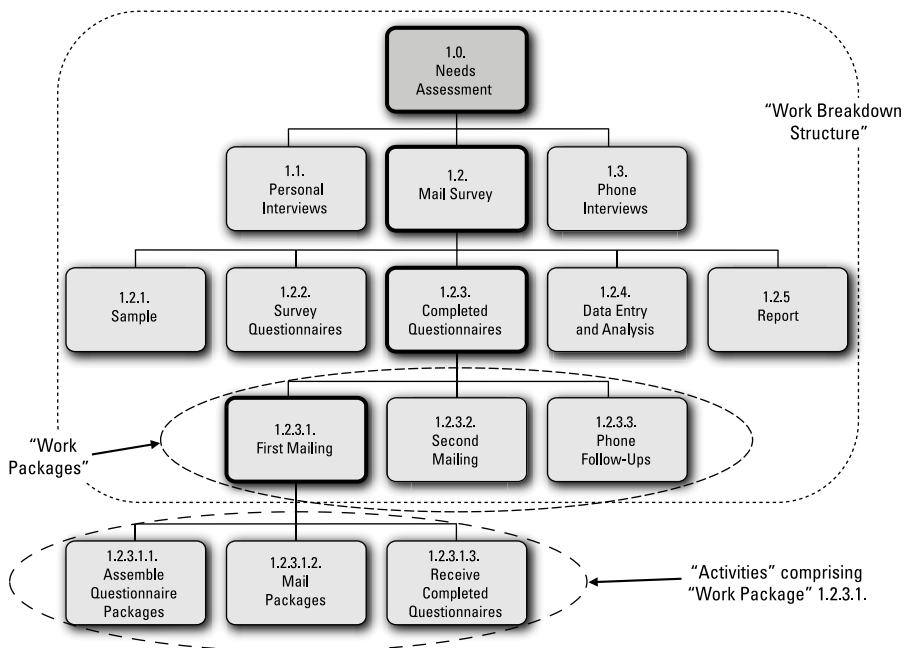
1.0.
Needs
Assessment

"Work Breakdown
Structure"

1.1.
Personal
Interviews

1.2.
Mail Survey

1.3.
Phone
Interviews

1.2.1.
Sample

1.2.2.
Survey
Questionnaires

1.2.3.
Completed
Questionnaires

1.2.4.
Data Entry
and Analysis

1.2.5
Report

"Work
Packages"

1.2.3.1.
First Mailing

1.2.3.2.
Second
Mailing

1.2.3.3.
Phone
Follow-Ups

1.2.3.1.1.
Assemble
Questionnaire
Packages

1.2.3.1.2.
Mail
Packages

1.2.3.1.3.
Receive
Completed
Questionnaires

"Activities" comprising
"Work Package" 1.2.3.1.